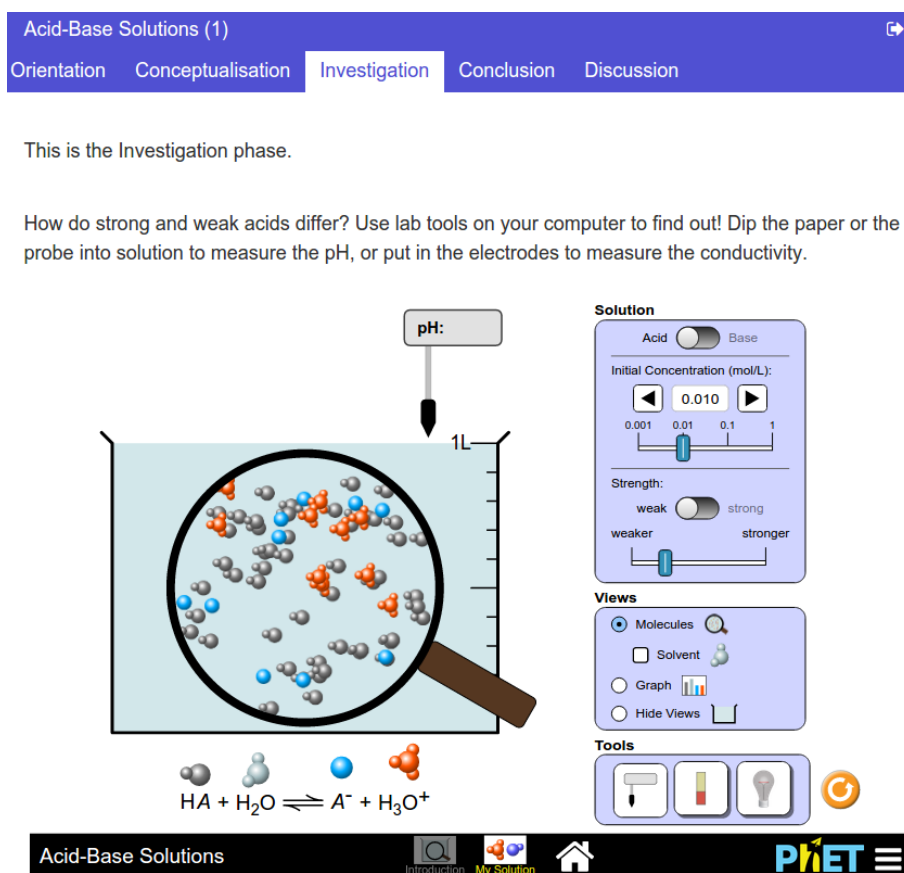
Acid-Base Solutions (1)

Orientation Conceptualisation Investigation Conclusion Discussion

This is the Investigation phase.

How do strong and weak acids differ? Use lab tools on your computer to find out! Dip the paper or the probe into solution to measure the pH, or put in the electrodes to measure the conductivity.

pH:

1L

$HA + H_2O \rightleftharpoons A^- + H_3O^+$

Solution

Acid Base

Initial Concentration (mol/L):

0.010

0.001 0.01 0.1 1

Strength:

weak strong

weaker stronger

Views

Molecules

Solvent

Graph

Hide Views

Tools

Acid-Base Solutions

Introduction My Solution

PhET